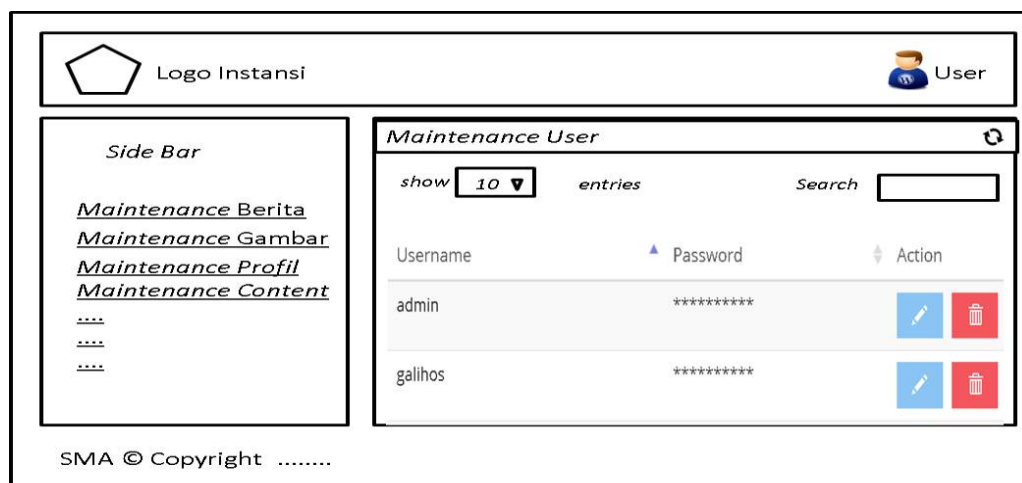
Logo Instansi

User

Side Bar

Maintenance Berita
Maintenance Gambar
Maintenance Profil
Maintenance Content
....
....
....

Maintenance User

show 10 ▼ entries

Search

| Username | Password | Action |
|---|---|---|
| admin | ********** | |
| galihos | ********** | |

SMA © Copyright ........